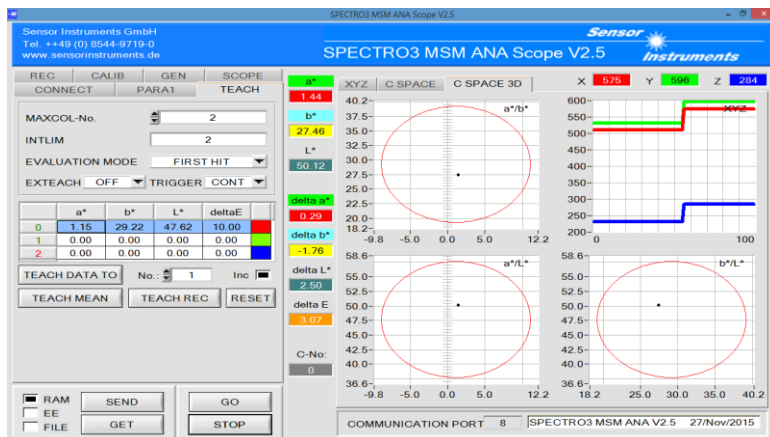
SPECTRO3 MSM ANA Scope V2.5

Sensor Instruments GmbH
Tel. ++49 (0) 8544-9719-0
www.sensorinstruments.de

SPECTRO3 MSM ANA Scope V2.5

Sensor Instruments

REC | CALIB | GEN | SCOPE
CONNECT | PARA1 | TEACH

MAXCOL-No. 2
INTLIM 2
EVALUATION MODE FIRST HIT
EXTEACH OFF TRIGGER CONT

| | a* | b* | L* | deltaE |
|---|---|---|---|---|
| 0 | 1.15 | 29.22 | 47.62 | 10.00 |
| 1 | 0.00 | 0.00 | 0.00 | 0.00 |
| 2 | 0.00 | 0.00 | 0.00 | 0.00 |

TEACH DATA TO No.: 1 Inc
TEACH MEAN TEACH REC RESET

RAM
EE
FILE
SEND GO
GET STOP

a* 1.44
b* 27.46
L* 50.12
delta a* 0.29
delta b* -1.76
delta L* 2.50
delta E 3.07
C-No: 0

XYZ C SPACE C SPACE 3D

X 575 Y 596 Z 284

a*/b*
40.2 37.5 35.0 32.5 30.0 27.5 25.0 22.5 20.0 18.2
-9.8 -5.0 0.0 5.0 12.2

XYZ
600 550 500 450 400 350 300 250 200
0 100

a*/L*
58.6 55.0 52.5 50.0 47.5 45.0 42.5 40.0 36.6
-9.8 -5.0 0.0 5.0 12.2

b*/L*
58.6 55.0 52.5 50.0 47.5 45.0 42.5 40.0 36.6
18.2 25.0 30.0 35.0 40.2

COMMUNICATION PORT 8 SPECTRO3 MSM ANA Scope V2.5 27/Nov/2015